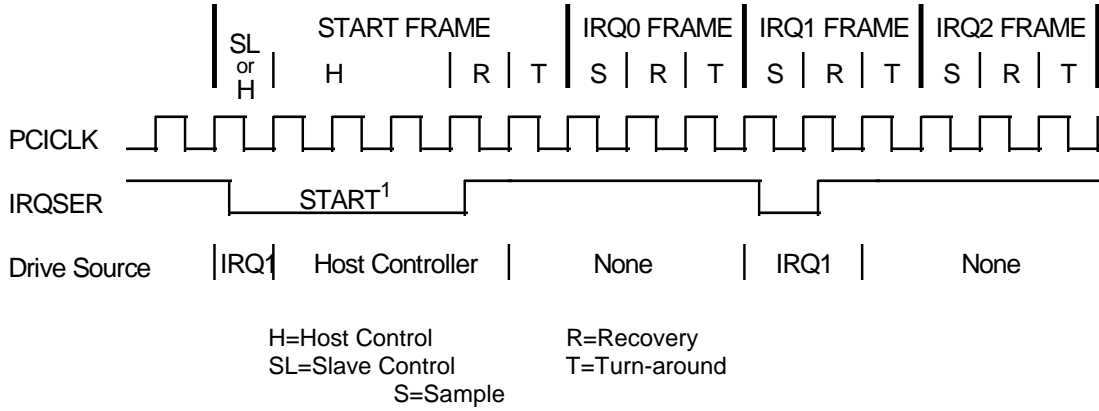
SL or H | START FRAME H | R | T | IRQ0 FRAME S | R | T | IRQ1 FRAME S | R | T | IRQ2 FRAME S | R | T

PCICLK

IRQSER START$^1$

Drive Source IRQ1 Host Controller None IRQ1 None

H=Host Control
SL=Slave Control
S=Sample
R=Recovery
T=Turn-around